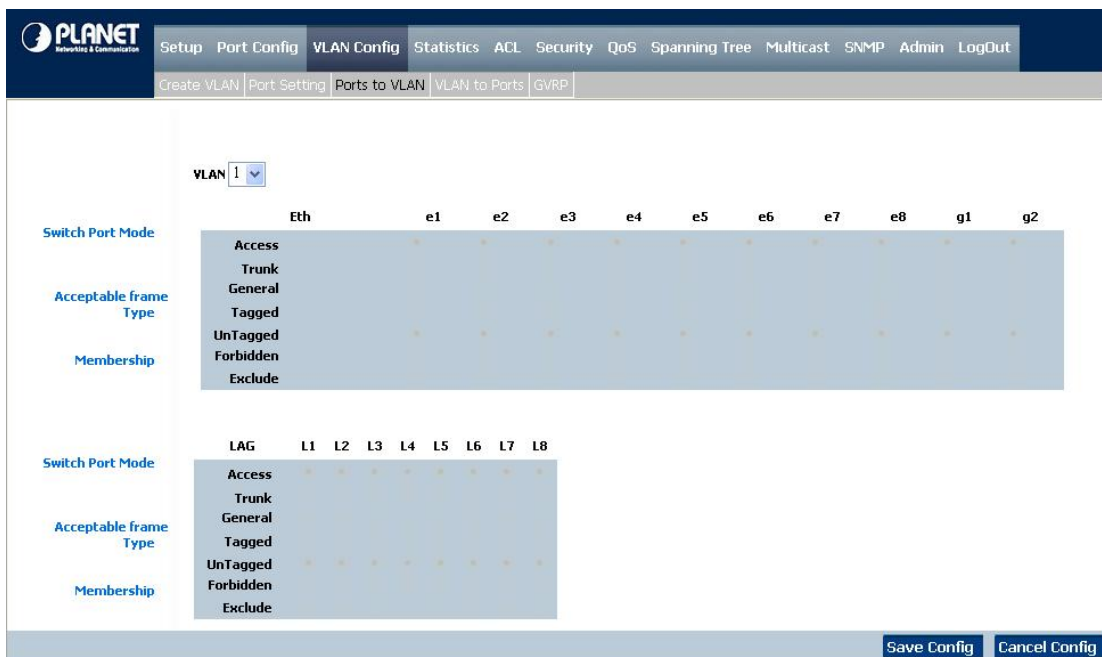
PLANET
Networking & Communication

Setup Port Config VLAN Config Statistics ACL Security QoS Spanning Tree Multicast SNMP Admin LogOut

Create VLAN | Port Setting | Ports to VLAN | VLAN to Ports | GVRP

VLAN 1

| | Eth | e1 | e2 | e3 | e4 | e5 | e6 | e7 | e8 | g1 | g2 |
|---|---|---|---|---|---|---|---|---|---|---|---|
| Switch Port Mode | Access | | | | | | | | | | |
| | Trunk | | | | | | | | | | |
| Acceptable frame Type | General | | | | | | | | | | |
| | Tagged | | | | | | | | | | |
| | UnTagged | | | | | | | | | | |
| Membership | Forbidden | | | | | | | | | | |
| | Exclude | | | | | | | | | | |

| | LAG | L1 | L2 | L3 | L4 | L5 | L6 | L7 | L8 |
|---|---|---|---|---|---|---|---|---|---|
| Switch Port Mode | Access | | | | | | | | |
| | Trunk | | | | | | | | |
| Acceptable frame Type | General | | | | | | | | |
| | Tagged | | | | | | | | |
| | UnTagged | | | | | | | | |
| Membership | Forbidden | | | | | | | | |
| | Exclude | | | | | | | | |

Save Config Cancel Config